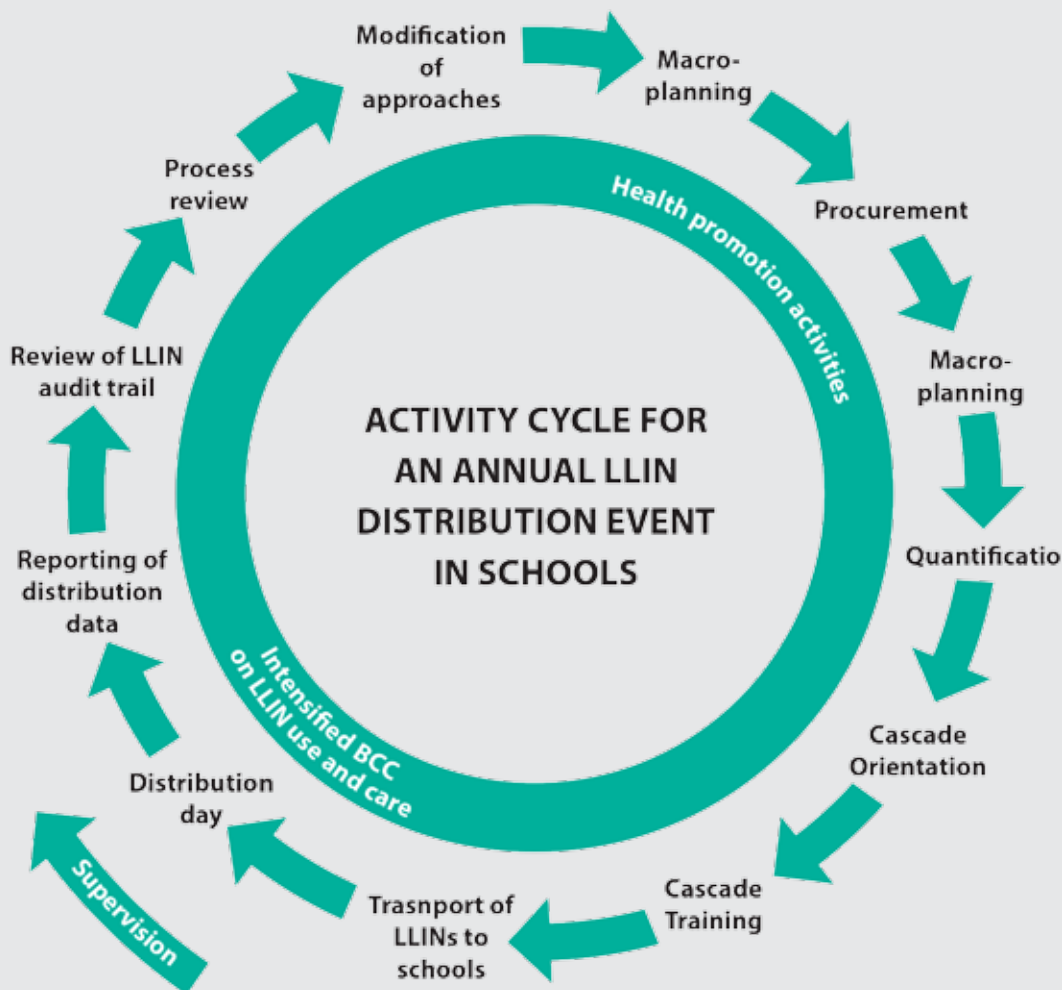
ACTIVITY CYCLE FOR AN ANNUAL LLIN DISTRIBUTION EVENT IN SCHOOLS

Health promotion activities

Intensified BCC on LLIN use and care

Modification of approaches

Macro-planning

Procurement

Macro-planning

Quantificatio

Cascade Orientation

Cascade Training

Trasnport of LLINs to schools

Distribution day

Supervision

Reporting of distribution data

Review of LLIN audit trail

Process review